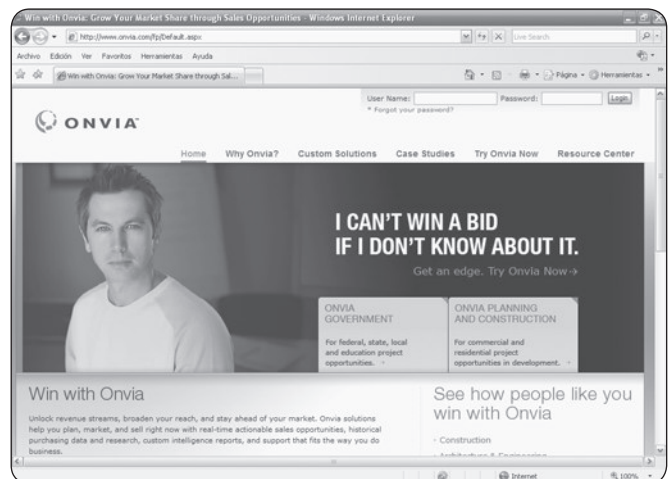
Win with Onvia: Grow Your Market Share through Sales Opportunities - Windows Internet Explorer

http://www.onvia.com/fp/Default.aspx

Live Search

Archivo Edición Ver Favoritos Herramientas Ayuda

Win with Onvia: Grow Your Market Share through Sal...

Página Herramientas

User Name: Password: Login

* Forgot your password?

ONVIA

Home Why Onvia? Custom Solutions Case Studies Try Onvia Now Resource Center

I CAN'T WIN A BID IF I DON'T KNOW ABOUT IT.

Get an edge. Try Onvia Now →

ONVIA GOVERNMENT

For federal, state, local and education project opportunities.

ONVIA PLANNING AND CONSTRUCTION

For commercial and residential project opportunities in development.

Win with Onvia

Unlock revenue streams, broaden your reach, and stay ahead of your market. Onvia solutions help you plan, market, and sell right now with real-time actionable sales opportunities, historical purchasing data and research, custom intelligence reports, and support that fits the way you do business.

See how people like you win with Onvia

· Construction

· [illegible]

Internet

100%